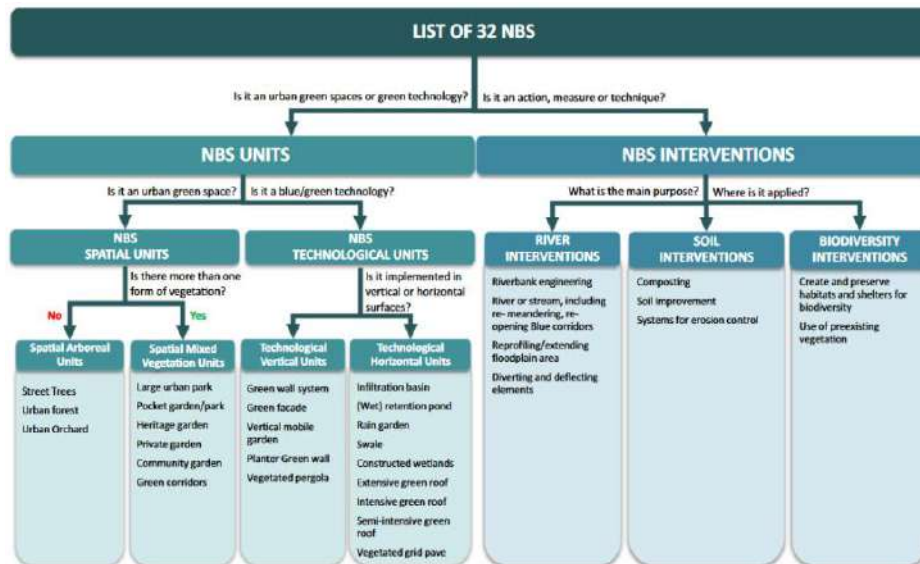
LIST OF 32 NBS

Is it an urban green spaces or green technology?

Is it an action, measure or technique?

NBS UNITS

NBS INTERVENTIONS

Is it an urban green space?

Is it a blue/green technology?

What is the main purpose?

Where is it applied?

NBS SPATIAL UNITS

NBS TECHNOLOGICAL UNITS

RIVER INTERVENTIONS

SOIL INTERVENTIONS

BIODIVERSITY INTERVENTIONS

Is there more than one form of vegetation?

Is it implemented in vertical or horizontal surfaces?

No

Yes

Riverbank engineering

River or stream, including re- meandering, re-opening Blue corridors

Reprofiling/extending floodplain area

Diverting and deflecting elements

Composting

Soil improvement

Systems for erosion control

Create and preserve habitats and shelters for biodiversity

Use of preexisting vegetation

Spatial Arboreal Units

Spatial Mixed Vegetation Units

Technological Vertical Units

Technological Horizontal Units

Street Trees

Urban forest

Urban Orchard

Large urban park

Pocket garden/park

Heritage garden

Private garden

Community garden

Green corridors

Green wall system

Green facade

Vertical mobile garden

Planter Green wall

Vegetated pergola

Infiltration basin

(Wet) retention pond

Rain garden

Swale

Constructed wetlands

Extensive green roof

Intensive green roof

Semi-intensive green roof

Vegetated grid pave